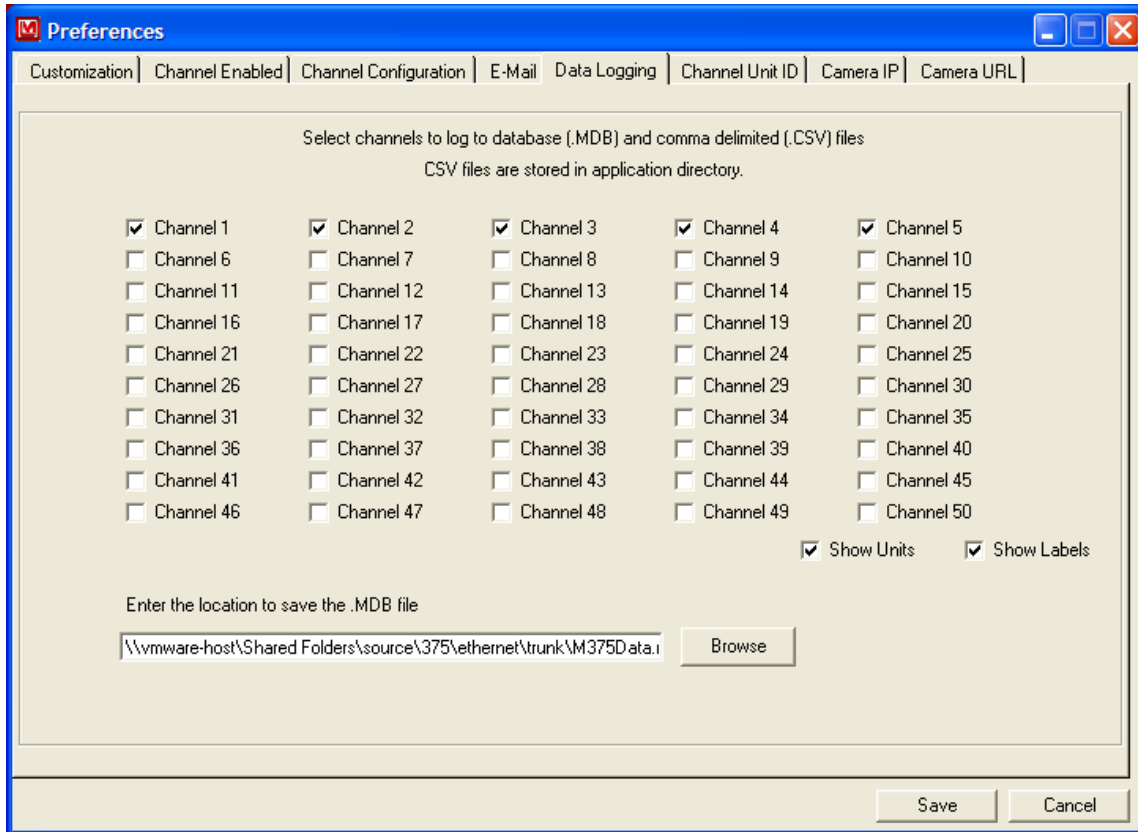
Preferences

Customization | Channel Enabled | Channel Configuration | E-Mail | Data Logging | Channel Unit ID | Camera IP | Camera URL

Select channels to log to database (.MDB) and comma delimited (.CSV) files
CSV files are stored in application directory.

Channel 1 Channel 2 Channel 3 Channel 4 Channel 5
Channel 6 Channel 7 Channel 8 Channel 9 Channel 10
Channel 11 Channel 12 Channel 13 Channel 14 Channel 15
Channel 16 Channel 17 Channel 18 Channel 19 Channel 20
Channel 21 Channel 22 Channel 23 Channel 24 Channel 25
Channel 26 Channel 27 Channel 28 Channel 29 Channel 30
Channel 31 Channel 32 Channel 33 Channel 34 Channel 35
Channel 36 Channel 37 Channel 38 Channel 39 Channel 40
Channel 41 Channel 42 Channel 43 Channel 44 Channel 45
Channel 46 Channel 47 Channel 48 Channel 49 Channel 50

Show Units Show Labels

Enter the location to save the .MDB file

\\vmware-host\Shared Folders\source\375\ethernet\trunk\M375Data.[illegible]

Browse

Save Cancel